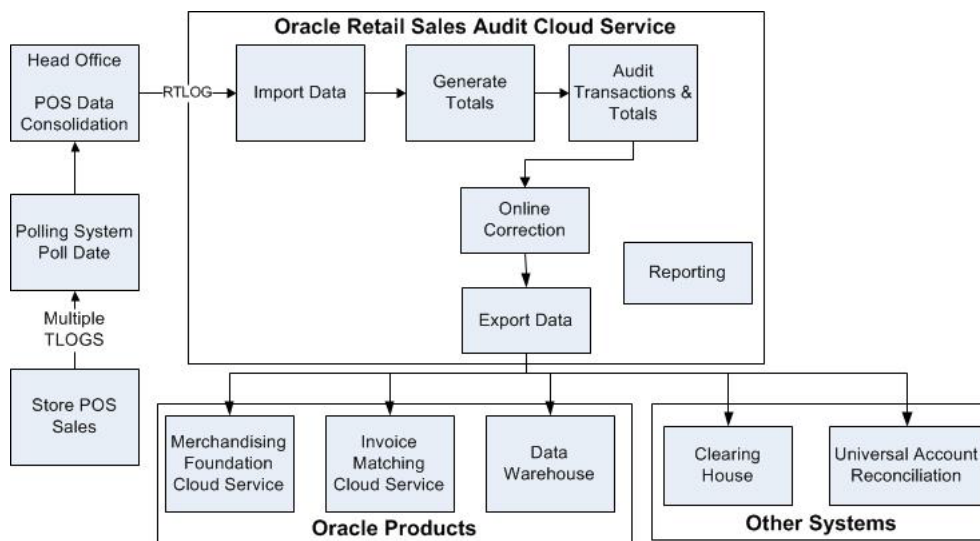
Oracle Retail Sales Audit Cloud Service

Head Office

POS Data Consolidation

RTLOG

Import Data

Generate Totals

Audit Transactions & Totals

Online Correction

Reporting

Export Data

Polling System Poll Date

Multiple TLOGS

Store POS Sales

Merchandising Foundation Cloud Service

Invoice Matching Cloud Service

Data Warehouse

Oracle Products

Clearing House

Universal Account Reconciliation

Other Systems